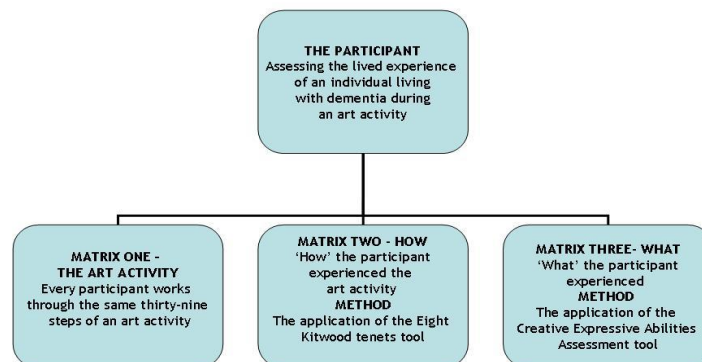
THE PARTICIPANT
Assessing the lived experience of an individual living with dementia during an art activity

MATRIX ONE – THE ART ACTIVITY
Every participant works through the same thirty-nine steps of an art activity

MATRIX TWO - HOW
'How' the participant experienced the art activity
METHOD
The application of the Eight Kitwood tenets tool

MATRIX THREE- WHAT
'What' the participant experienced
METHOD
The application of the Creative Expressive Abilities Assessment tool